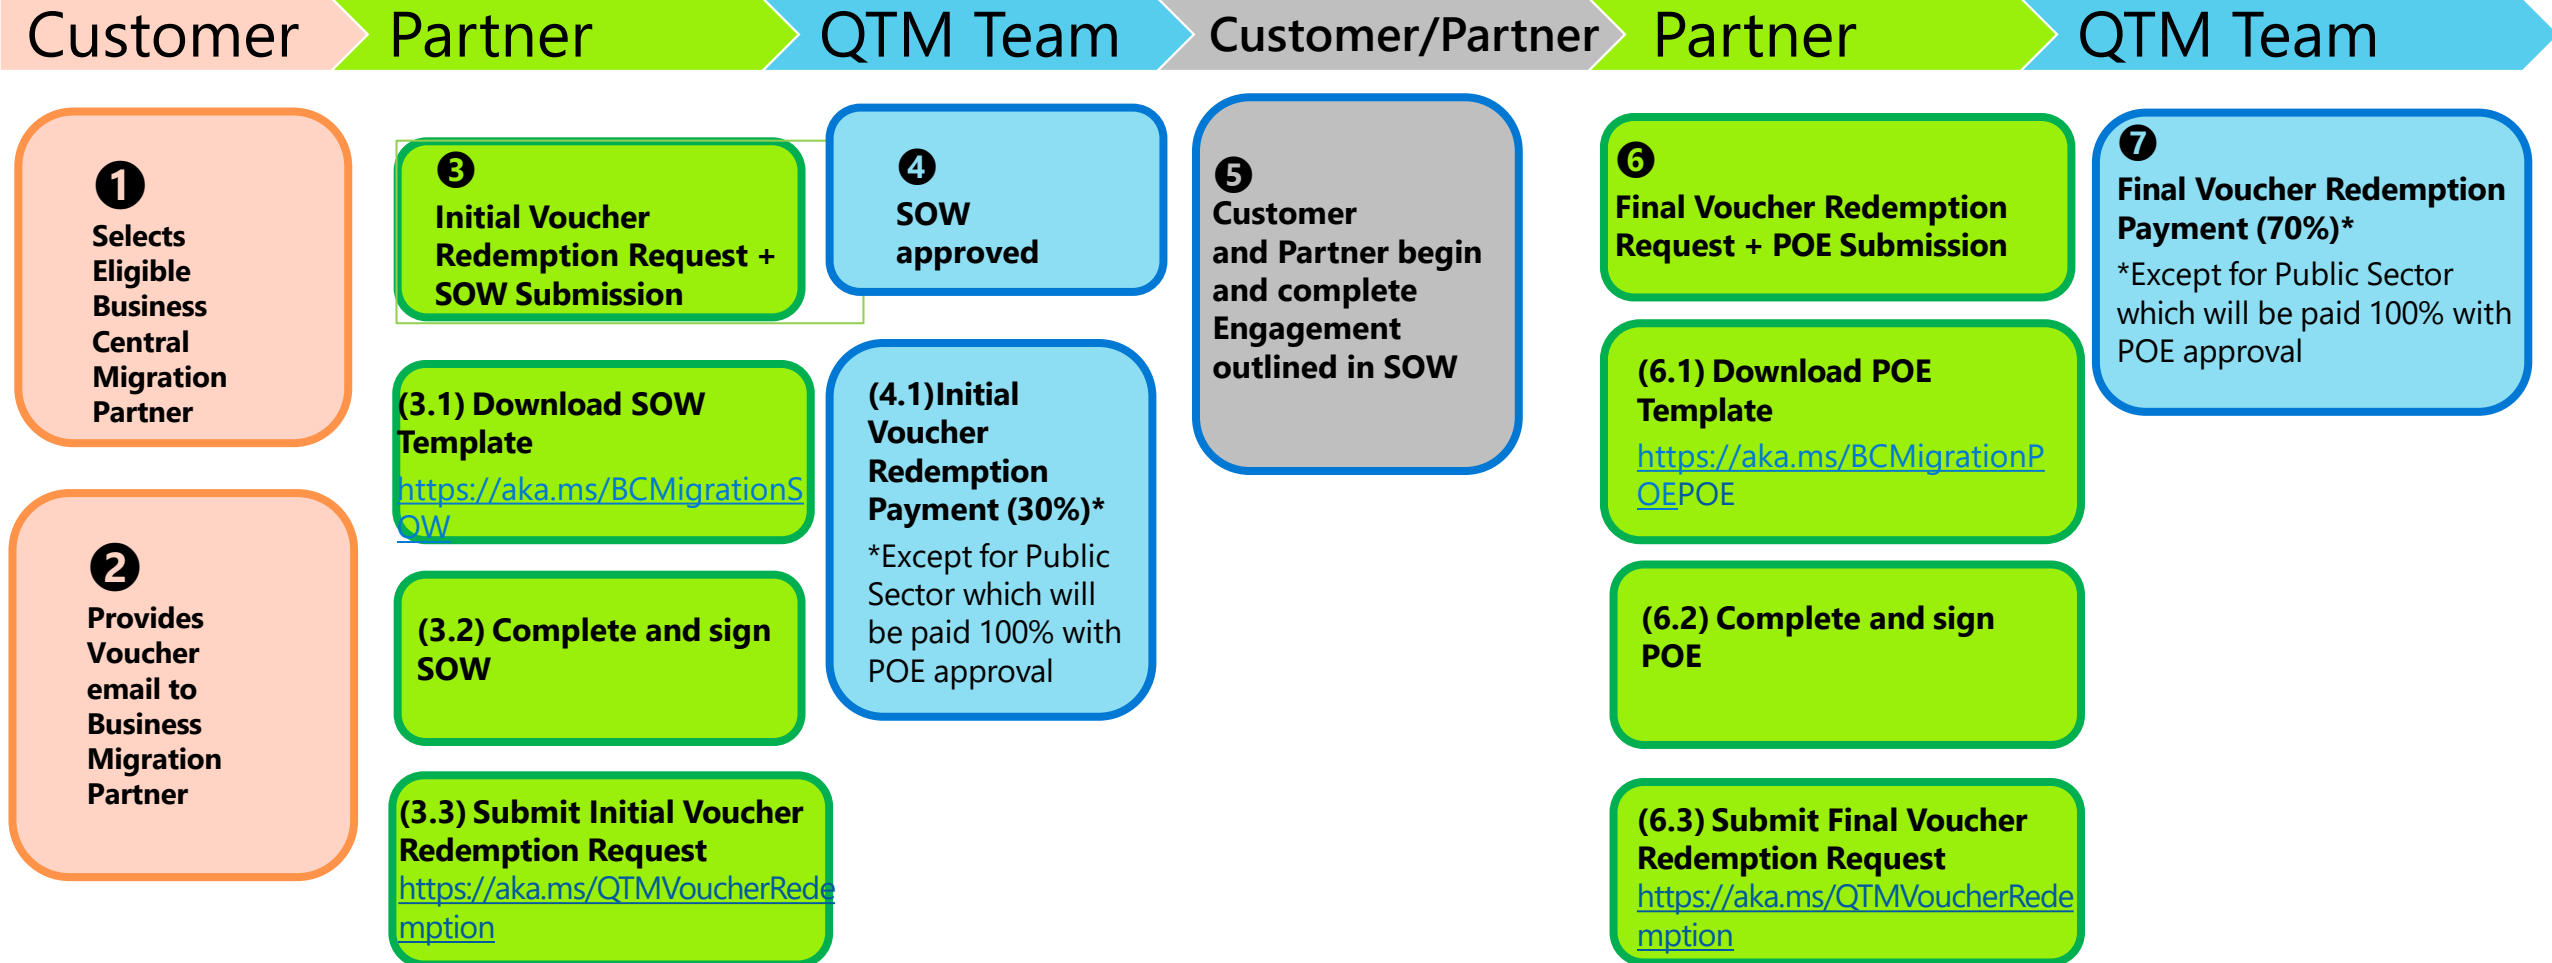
Customer Partner QTM Team Customer/Partner Partner QTM Team

❶ Selects Eligible Business Central Migration Partner

❷ Provides Voucher email to Business Migration Partner

❸ Initial Voucher Redemption Request + SOW Submission

(3.1) Download SOW Template https://aka.ms/BCMigrationSOW

(3.2) Complete and sign SOW

(3.3) Submit Initial Voucher Redemption Request https://aka.ms/QTMVoucherRedemption

❹ SOW approved

(4.1)Initial Voucher Redemption Payment (30%)*
*Except for Public Sector which will be paid 100% with POE approval

❺ Customer and Partner begin and complete Engagement outlined in SOW

❻ Final Voucher Redemption Request + POE Submission

(6.1) Download POE Template https://aka.ms/BCMigrationPOEPOE

(6.2) Complete and sign POE

(6.3) Submit Final Voucher Redemption Request https://aka.ms/QTMVoucherRedemption

❼ Final Voucher Redemption Payment (70%)*
*Except for Public Sector which will be paid 100% with POE approval